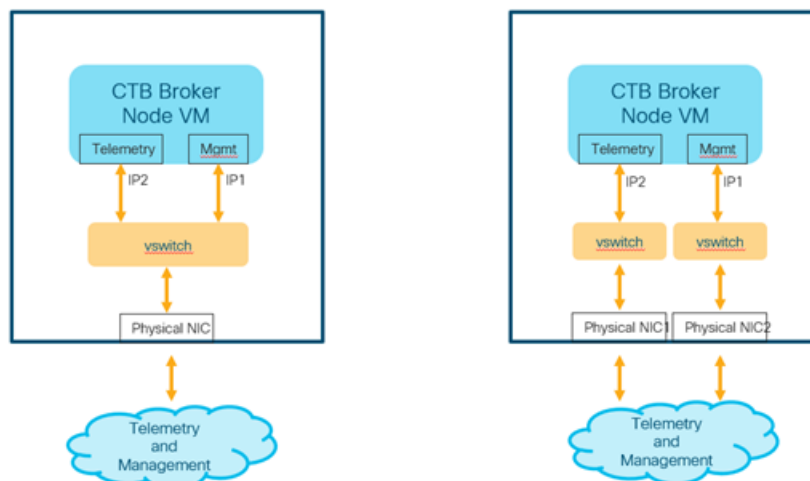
CTB Broker Node VM

Telemetry

Mgmt

IP2

IP1

vswitch

Physical NIC

Telemetry and Management

CTB Broker Node VM

Telemetry

Mgmt

IP2

IP1

vswitch

vswitch

Physical NIC1

Physical NIC2

Telemetry and Management